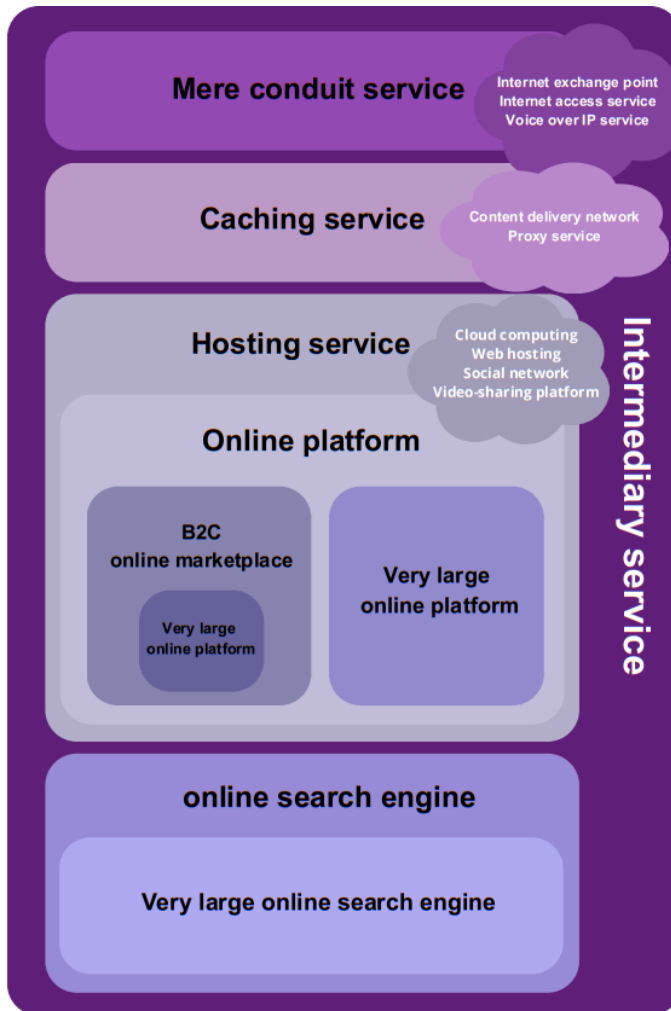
Mere conduit service

Internet exchange point
Internet access service
Voice over IP service

Caching service

Content delivery network
Proxy service

Hosting service

Cloud computing
Web hosting
Social network
Video-sharing platform

Online platform

B2C
online marketplace

Very large
online platform

Very large
online platform

online search engine

Very large online search engine

Intermediary service